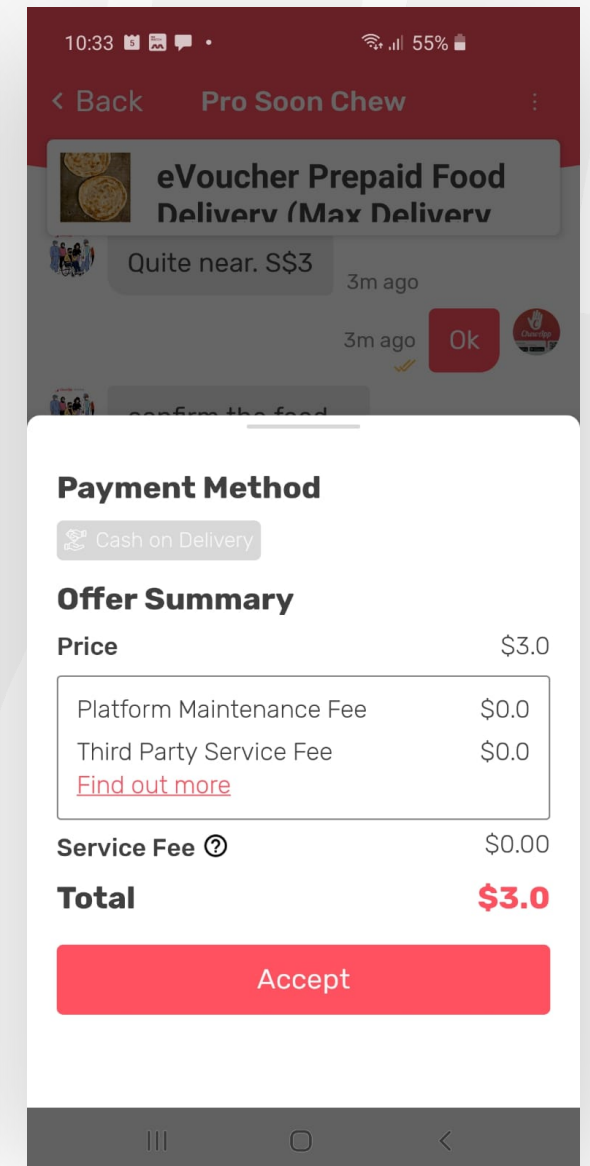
10:33 5 • 55%

< Back Pro Soon Chew ⋮

eVoucher Prepaid Food Delivery (Max Delivery

Quite near. S$3
3m ago

3m ago Ok

confirm the food

Payment Method

Cash on Delivery

Offer Summary

Price $3.0

| | |
|---|---|
| Platform Maintenance Fee | $0.0 |
| Third Party Service Fee | $0.0 |
| Find out more | |

Service Fee ? $0.00

Total $3.0

Accept